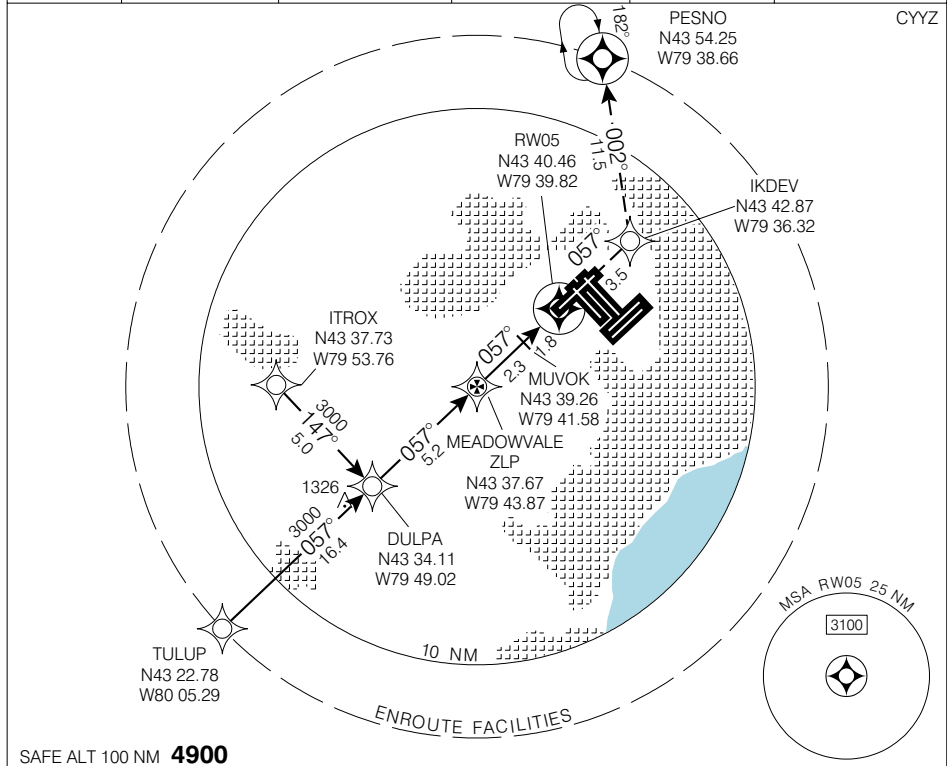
CYYZ

182°

PESNO
N43 54.25
W79 38.66

002°
11.5

RW05
N43 40.46
W79 39.82

IKDEV
N43 42.87
W79 36.32

057°
3.5

ITROX
N43 37.73
W79 53.76

057°
1.8

057°
2.3

MUVOK
N43 39.26
W79 41.58

3000
147°
5.0

057°
5.2

MEADOWVALE
ZLP
N43 37.67
W79 43.87

1326

DULPA
N43 34.11
W79 49.02

3000
057°
16.4

TULUP
N43 22.78
W80 05.29

10 NM

ENROUTE FACILITIES

MSA RW05 25 NM
3100

SAFE ALT 100 NM **4900**